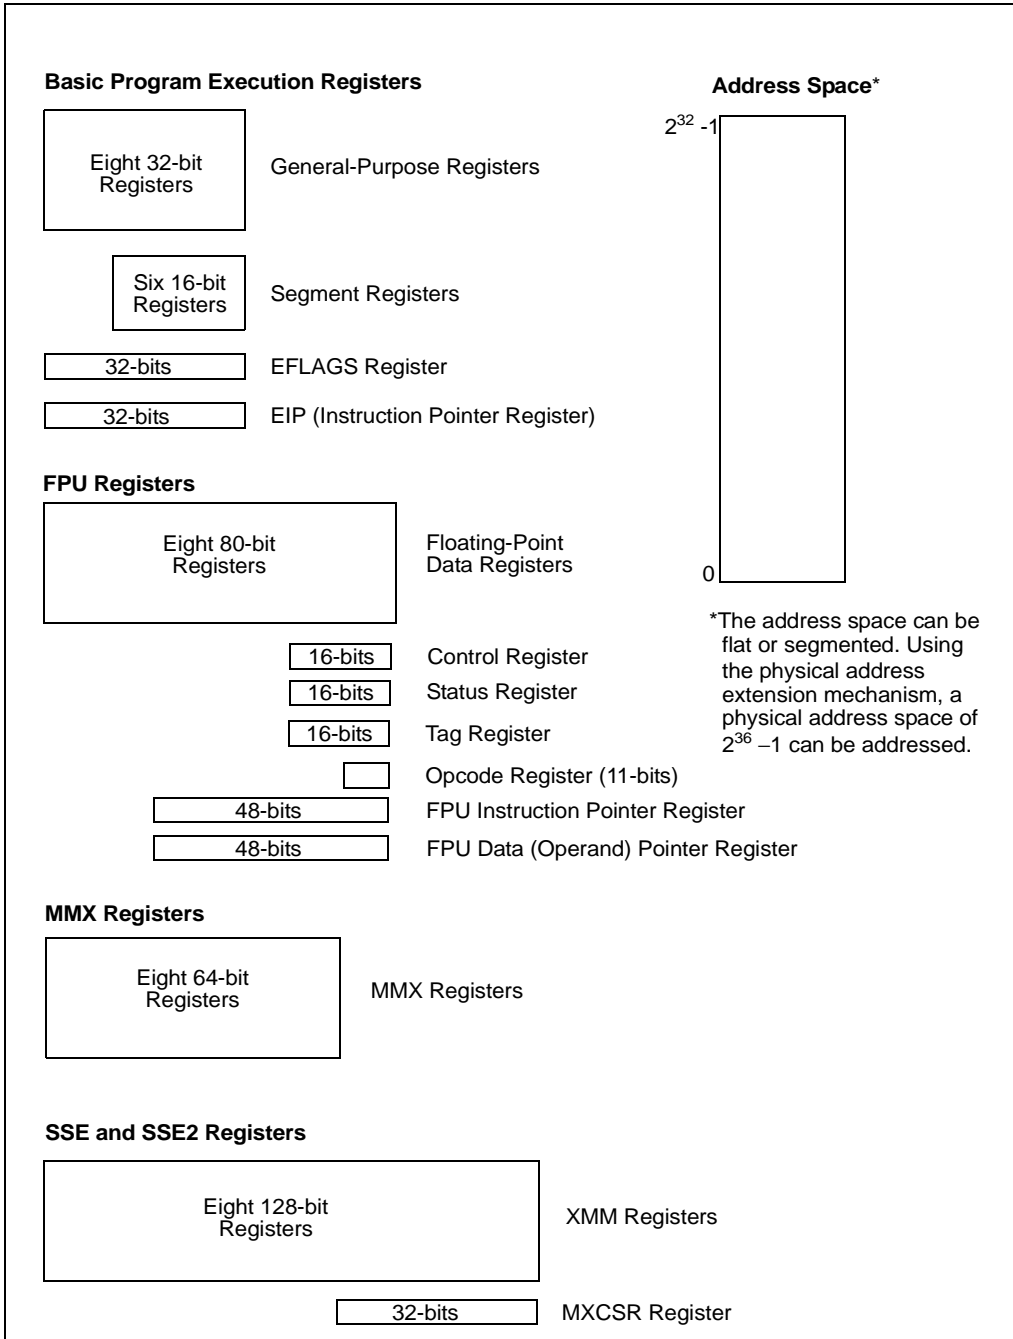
Basic Program Execution Registers

Address Space*

$2^{32}$ -1

Eight 32-bit Registers

General-Purpose Registers

Six 16-bit Registers

Segment Registers

32-bits

EFLAGS Register

32-bits

EIP (Instruction Pointer Register)

FPU Registers

Eight 80-bit Registers

Floating-Point Data Registers

0

*The address space can be flat or segmented. Using the physical address extension mechanism, a physical address space of $2^{36} - 1$ can be addressed.

16-bits

Control Register

16-bits

Status Register

16-bits

Tag Register

Opcode Register (11-bits)

48-bits

FPU Instruction Pointer Register

48-bits

FPU Data (Operand) Pointer Register

MMX Registers

Eight 64-bit Registers

MMX Registers

SSE and SSE2 Registers

Eight 128-bit Registers

XMM Registers

32-bits

MXCSR Register